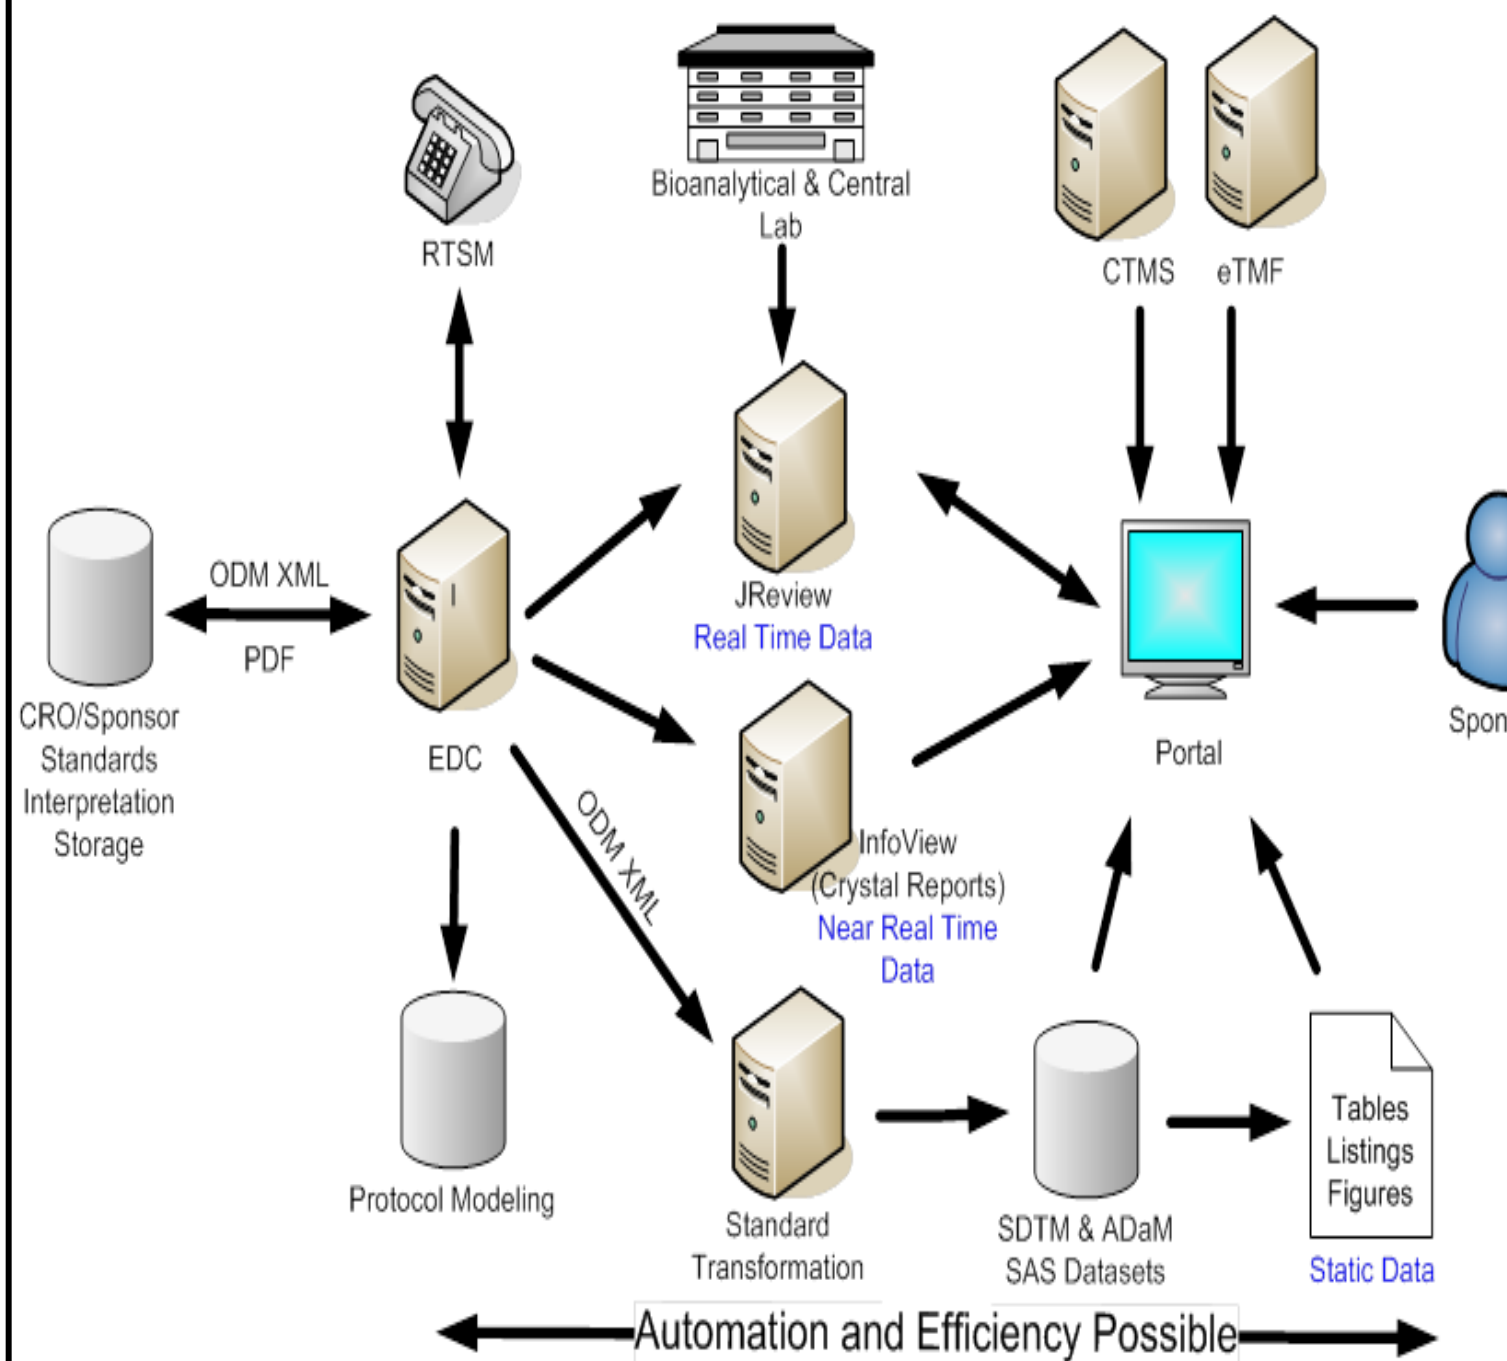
RTSM

Bioanalytical & Central Lab

CTMS

eTMF

ODM XML

PDF

CRO/Sponsor Standards Interpretation Storage

EDC

JReview
Real Time Data

Portal

Spon

InfoView (Crystal Reports)
Near Real Time Data

ODM XML

Protocol Modeling

Standard Transformation

SDTM & ADaM SAS Datasets

Tables
Listings
Figures

Static Data

Automation and Efficiency Possible